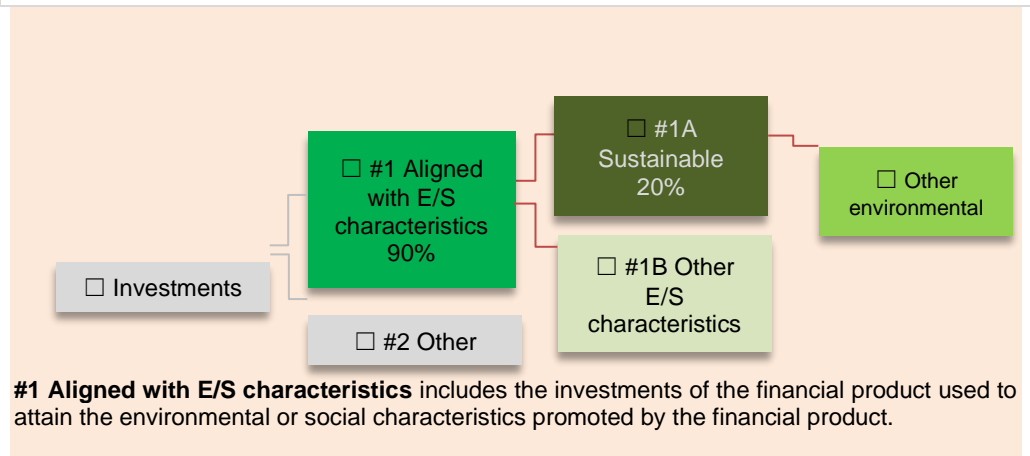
☐ #1A Sustainable 20%

☐ #1 Aligned with E/S characteristics 90%

☐ Other environmental

☐ Investments

☐ #1B Other E/S characteristics

☐ #2 Other

**#1 Aligned with E/S characteristics** includes the investments of the financial product used to attain the environmental or social characteristics promoted by the financial product.